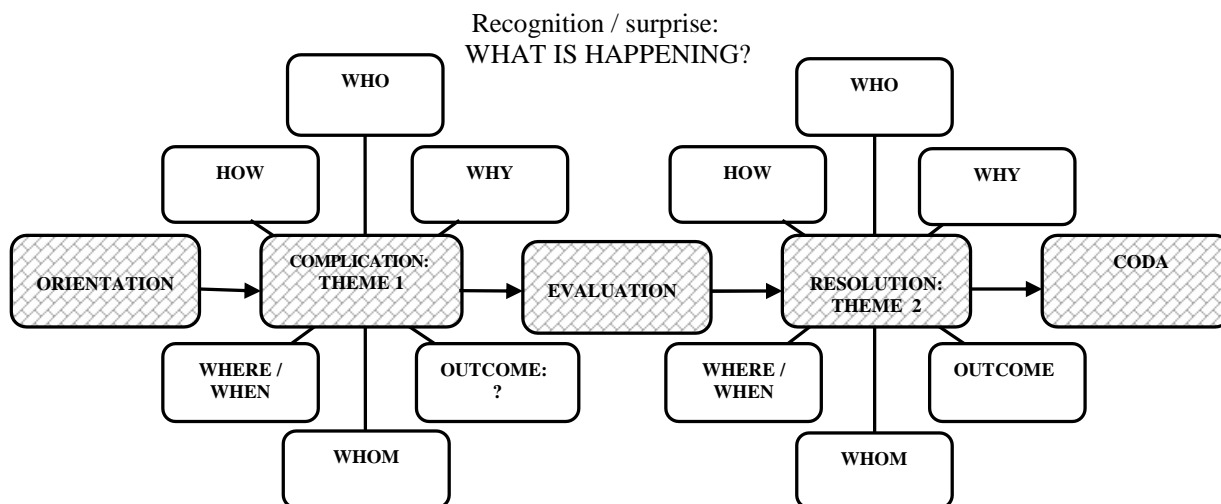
Recognition / surprise:
WHAT IS HAPPENING?

WHO

HOW

WHY

ORIENTATION

COMPLICATION: THEME 1

EVALUATION

WHERE / WHEN

OUTCOME: ?

WHOM

WHO

HOW

WHY

RESOLUTION: THEME 2

CODA

WHERE / WHEN

OUTCOME

WHOM